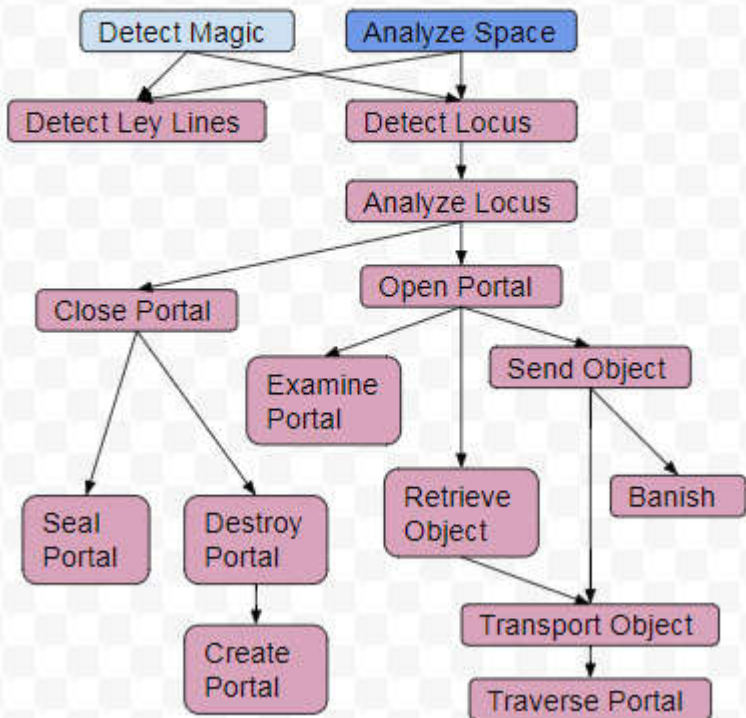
Detect Magic

Analyze Space

Detect Ley Lines

Detect Locus

Analyze Locus

Close Portal

Open Portal

Examine Portal

Send Object

Seal Portal

Destroy Portal

Retrieve Object

Banish

Create Portal

Transport Object

Traverse Portal